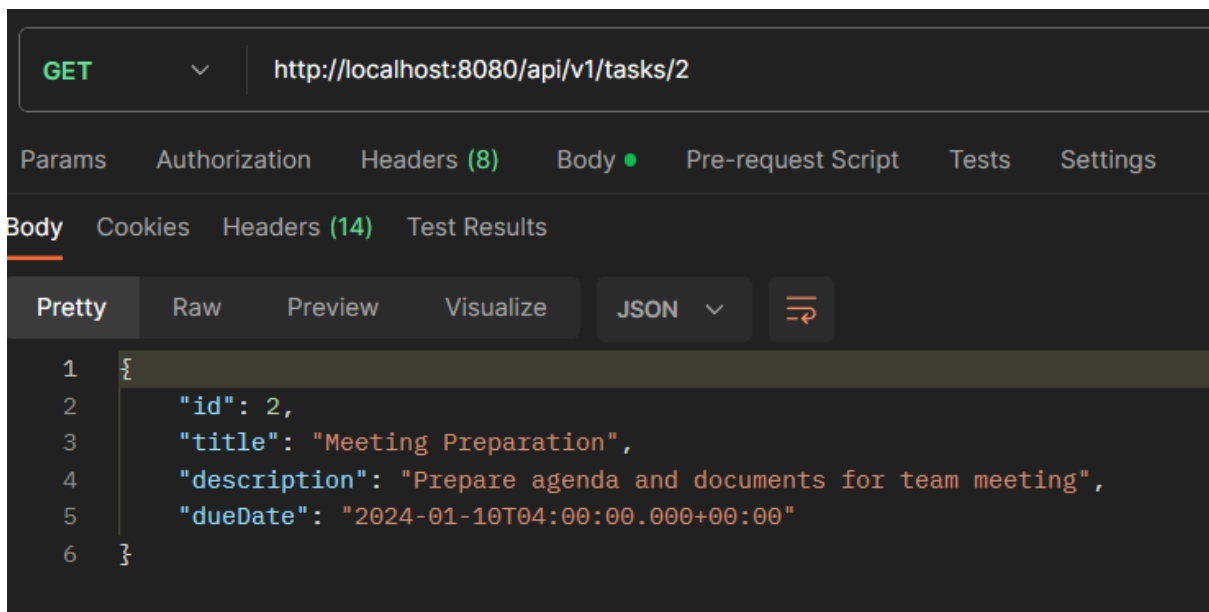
GET http://localhost:8080/api/v1/tasks/2

Params Authorization Headers (8) Body Pre-request Script Tests Settings

Body Cookies Headers (14) Test Results

Pretty Raw Preview Visualize JSON

1 {
2 "id": 2,
3 "title": "Meeting Preparation",
4 "description": "Prepare agenda and documents for team meeting",
5 "dueDate": "2024-01-10T04:00:00.000+00:00"
6 }